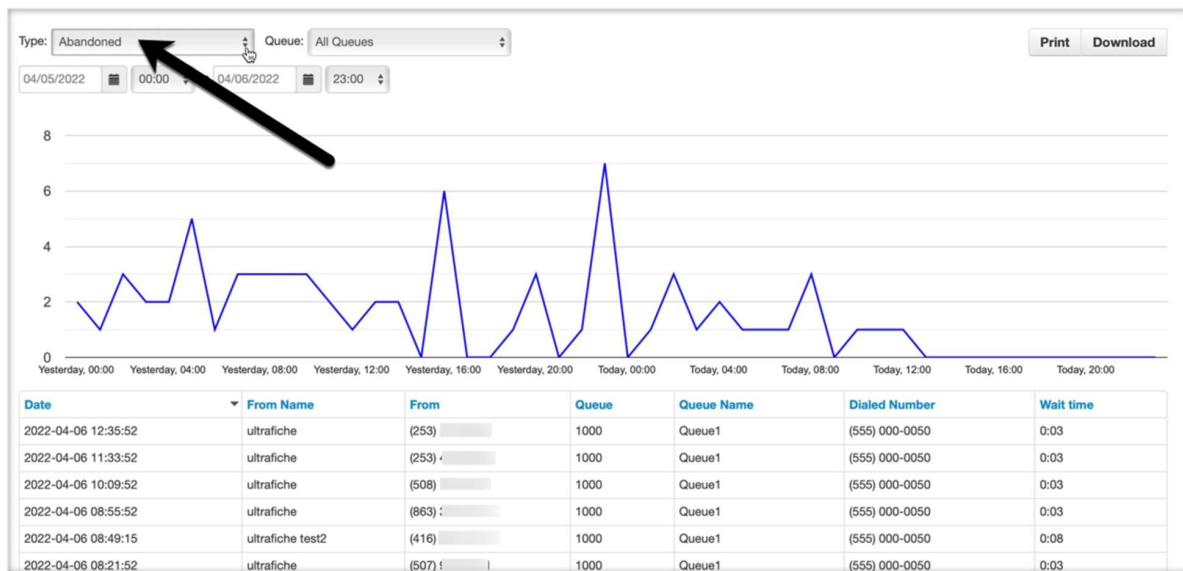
Type: Abandoned Queue: All Queues Print Download

04/05/2022 00:00 04/06/2022 23:00

8
6
4
2
0

Yesterday, 00:00 Yesterday, 04:00 Yesterday, 08:00 Yesterday, 12:00 Yesterday, 16:00 Yesterday, 20:00 Today, 00:00 Today, 04:00 Today, 08:00 Today, 12:00 Today, 16:00 Today, 20:00

| Date | From Name | From | Queue | Queue Name | Dialed Number | Wait time |
|---|---|---|---|---|---|---|
| 2022-04-06 12:35:52 | ultrafiche | (253) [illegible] | 1000 | Queue1 | (555) 000-0050 | 0:03 |
| 2022-04-06 11:33:52 | ultrafiche | (253) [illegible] | 1000 | Queue1 | (555) 000-0050 | 0:03 |
| 2022-04-06 10:09:52 | ultrafiche | (508) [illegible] | 1000 | Queue1 | (555) 000-0050 | 0:03 |
| 2022-04-06 08:55:52 | ultrafiche | (863) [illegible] | 1000 | Queue1 | (555) 000-0050 | 0:03 |
| 2022-04-06 08:49:15 | ultrafiche test2 | (416) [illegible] | 1000 | Queue1 | (555) 000-0050 | 0:08 |
| 2022-04-06 08:21:52 | ultrafiche | (507) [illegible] | 1000 | Queue1 | (555) 000-0050 | 0:03 |